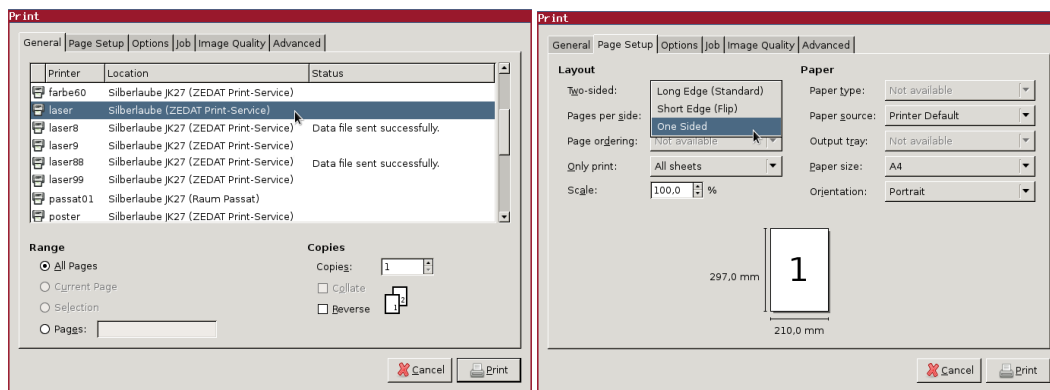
Print

General | Page Setup | Options | Job | Image Quality | Advanced

| Printer | Location | Status |
|---|---|---|
| farbe60 | Silberlaube JK27 (ZEDAT Print-Service) | |
| laser | Silberlaube (ZEDAT Print-Service) | |
| laser8 | Silberlaube JK27 (ZEDAT Print-Service) | Data file sent successfully. |
| laser9 | Silberlaube JK27 (ZEDAT Print-Service) | |
| laser88 | Silberlaube JK27 (ZEDAT Print-Service) | Data file sent successfully. |
| laser99 | Silberlaube JK27 (ZEDAT Print-Service) | |
| passat01 | Silberlaube JK27 (Raum Passat) | |
| poster | Silberlaube JK27 (ZEDAT Print-Service) | |

Range
All Pages
Current Page
Selection
Pages:

Copies
Copies: 1
Collate
Reverse

Cancel
Print

Print

General | Page Setup | Options | Job | Image Quality | Advanced

Layout
Two-sided:
Pages per side:
Page ordering:
Only print: All sheets
Scale: 100,0 %

Long Edge (Standard)
Short Edge (Flip)
One Sided
Not available

Paper
Paper type: Not available
Paper source: Printer Default
Output tray: Not available
Paper size: A4
Orientation: Portrait

297,0 mm
1
210,0 mm

Cancel
Print